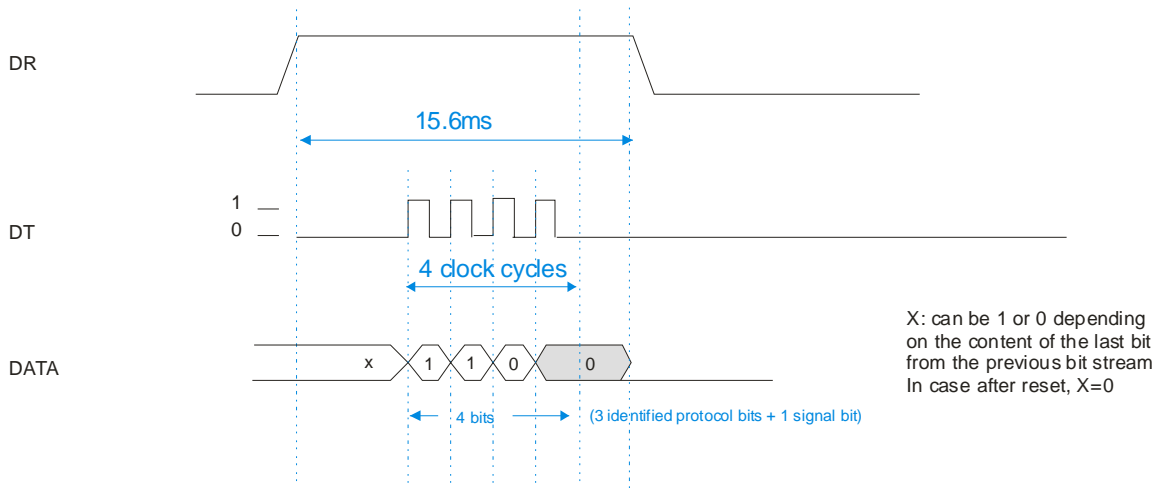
DR

15.6ms

1

DT

0

4 clock cycles

X: can be 1 or 0 depending on the content of the last bit from the previous bit stream
In case after reset, X=0

DATA

x

1

1

0

0

4 bits

(3 identified protocol bits + 1 signal bit)